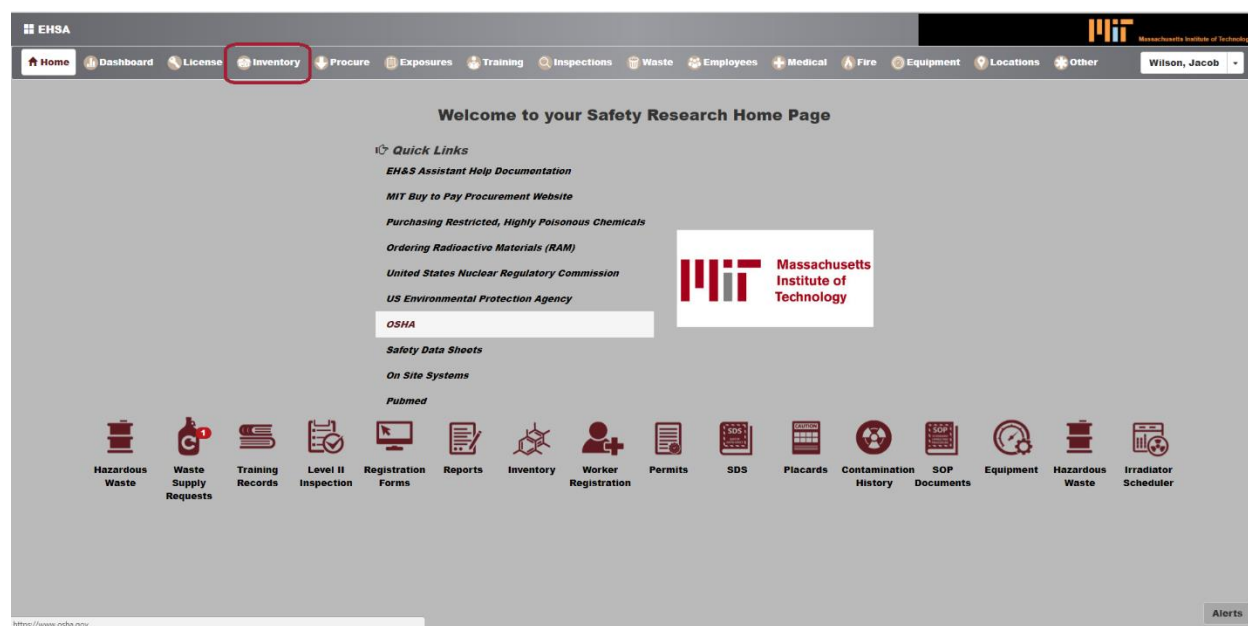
EHSA

Massachusetts Institute of Technology

Home Dashboard License Inventory Procure Exposures Training Inspections Waste Employees Medical Fire Equipment Locations Other Wilson, Jacob

Welcome to your Safety Research Home Page

Quick Links

EH&S Assistant Help Documentation

MIT Buy to Pay Procurement Website

Purchasing Restricted, Highly Poisonous Chemicals

Ordering Radioactive Materials (RAM)

United States Nuclear Regulatory Commission

US Environmental Protection Agency

OSHA

Safety Data Sheets

On Site Systems

Pubmed

Massachusetts Institute of Technology

1

Hazardous Waste | Waste Supply Requests | Training Records | Level II Inspection | Registration Forms | Reports | Inventory | Worker Registration | Permits | SDS | Placards | Contamination History | SOP Documents | Equipment | Hazardous Waste | Irradiator Scheduler

https://www.osha.gov

Alerts